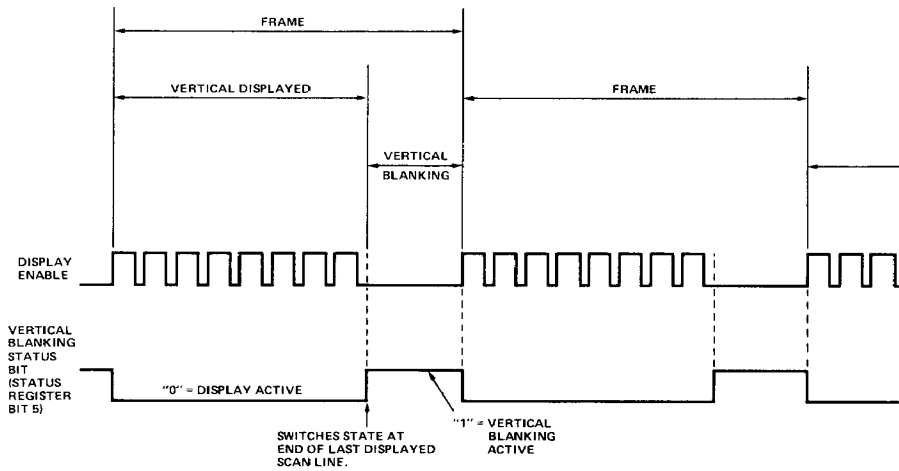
FRAME

VERTICAL DISPLAYED

FRAME

VERTICAL BLANKING

DISPLAY ENABLE

VERTICAL BLANKING STATUS BIT (STATUS REGISTER BIT 5)

"0" = DISPLAY ACTIVE

"1" = VERTICAL BLANKING ACTIVE

SWITCHES STATE AT END OF LAST DISPLAYED SCAN LINE.